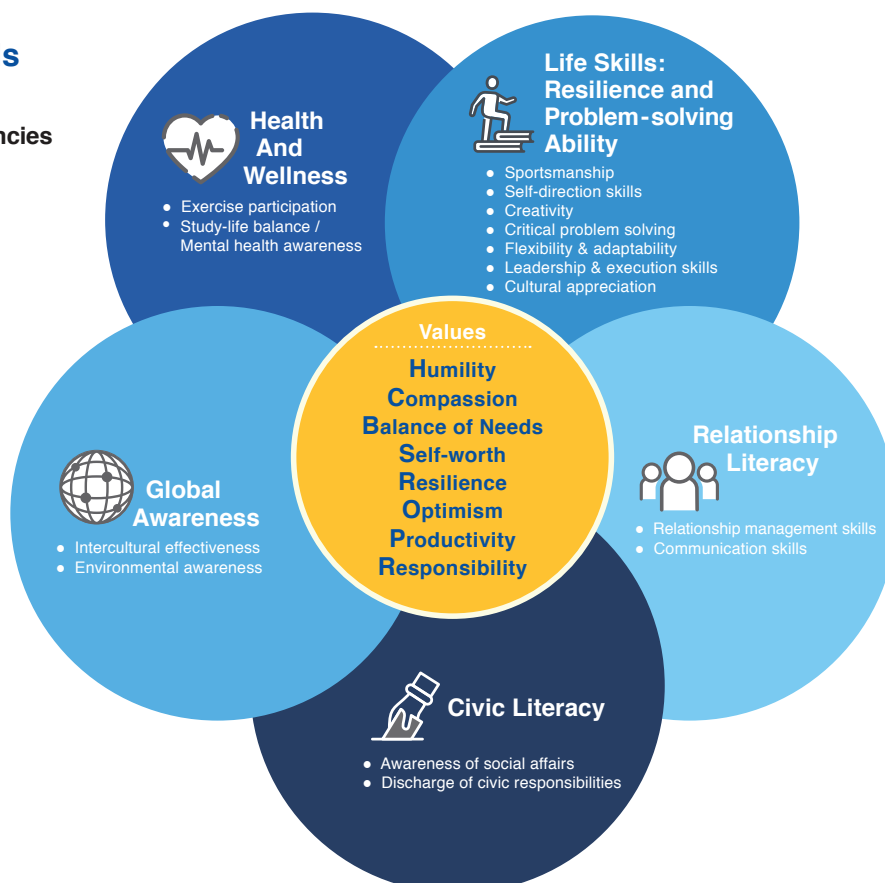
s

ncies

Health And Wellness

- Exercise participation
- Study-life balance / Mental health awareness

Life Skills: Resilience and Problem-solving Ability

- Sportsmanship
- Self-direction skills
- Creativity
- Critical problem solving
- Flexibility & adaptability
- Leadership & execution skills
- Cultural appreciation

Values

Humility
Compassion
Balance of Needs
Self-worth
Resilience
Optimism
Productivity
Responsibility

Global Awareness

- Intercultural effectiveness
- Environmental awareness

Relationship Literacy

- Relationship management skills
- Communication skills

Civic Literacy

- Awareness of social affairs
- Discharge of civic responsibilities